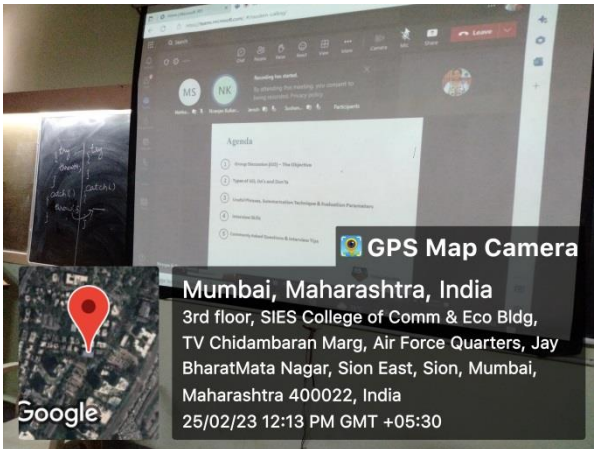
Search

MS NK

Recording has started
By attending this meeting, you consent to being recorded. Privacy policy

Leave

Participants

Agenda

1 Group Discussion (GD) – The Objective
2 Types of GD, Do's and Don'ts
3 Useful Phrases, Conversation Technique & Evaluation Parameters
4 Interview Skills
5 Commonly Asked Questions & Interview Tips

try
catch()

GPS Map Camera

Mumbai, Maharashtra, India
3rd floor, SIES College of Comm & Eco Bldg, TV Chidambaran Marg, Air Force Quarters, Jay BharatMata Nagar, Sion East, Sion, Mumbai, Maharashtra 400022, India
25/02/23 12:13 PM GMT +05:30

Google